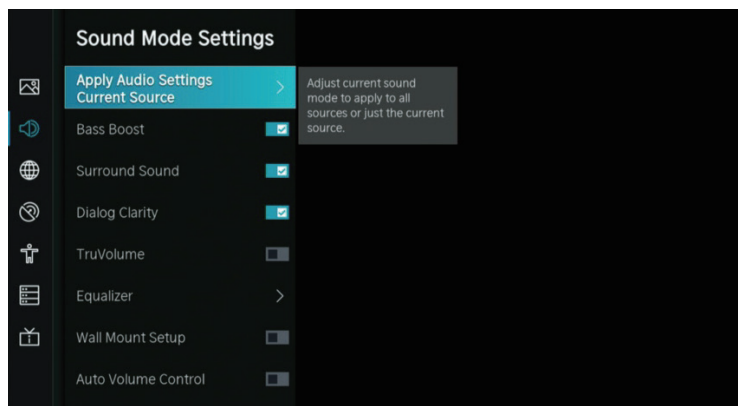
Sound Mode Settings

Apply Audio Settings
Current Source

Adjust current sound mode to apply to all sources or just the current source.

Bass Boost

Surround Sound

Dialog Clarity

TruVolume

Equalizer

Wall Mount Setup

Auto Volume Control